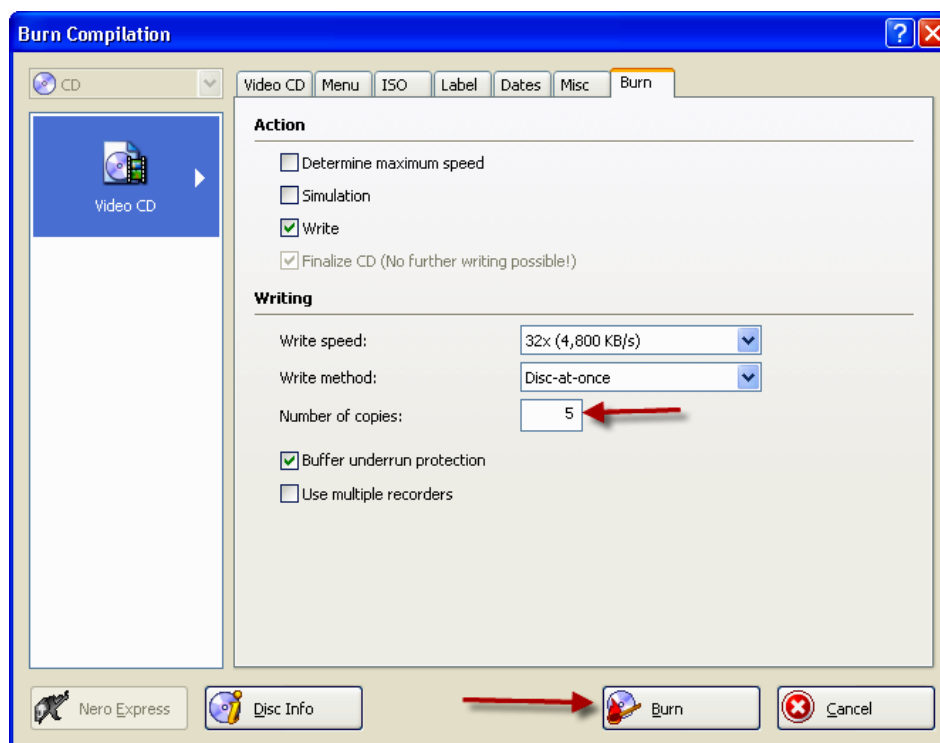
Burn Compilation

CD

Video CD

Video CD | Menu | ISO | Label | Dates | Misc | Burn

Action

Determine maximum speed

Simulation

Write

Finalize CD (No further writing possible!)

Writing

Write speed: 32x (4,800 KB/s)

Write method: Disc-at-once

Number of copies: 5

Buffer underrun protection

Use multiple recorders

Nero Express

Disc Info

Burn

Cancel